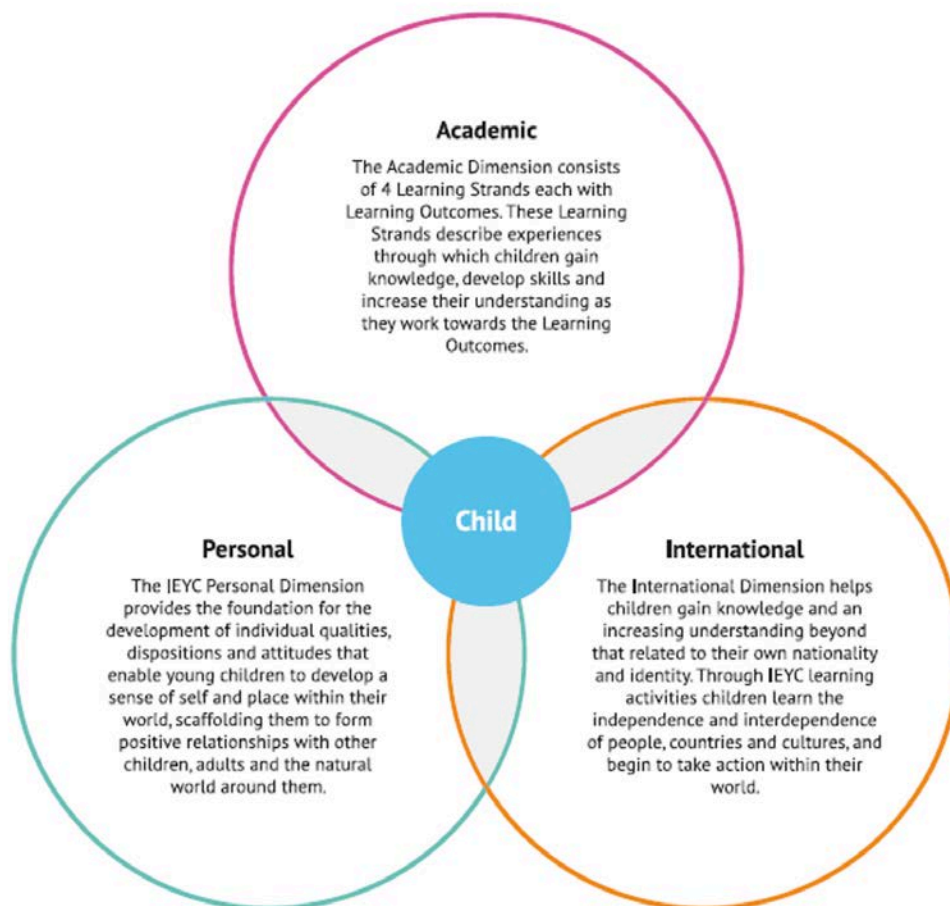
Academic

The Academic Dimension consists of 4 Learning Strands each with Learning Outcomes. These Learning Strands describe experiences through which children gain knowledge, develop skills and increase their understanding as they work towards the Learning Outcomes.

Child

Personal

The IEYC Personal Dimension provides the foundation for the development of individual qualities, dispositions and attitudes that enable young children to develop a sense of self and place within their world, scaffolding them to form positive relationships with other children, adults and the natural world around them.

International

The International Dimension helps children gain knowledge and an increasing understanding beyond that related to their own nationality and identity. Through IEYC learning activities children learn the independence and interdependence of people, countries and cultures, and begin to take action within their world.